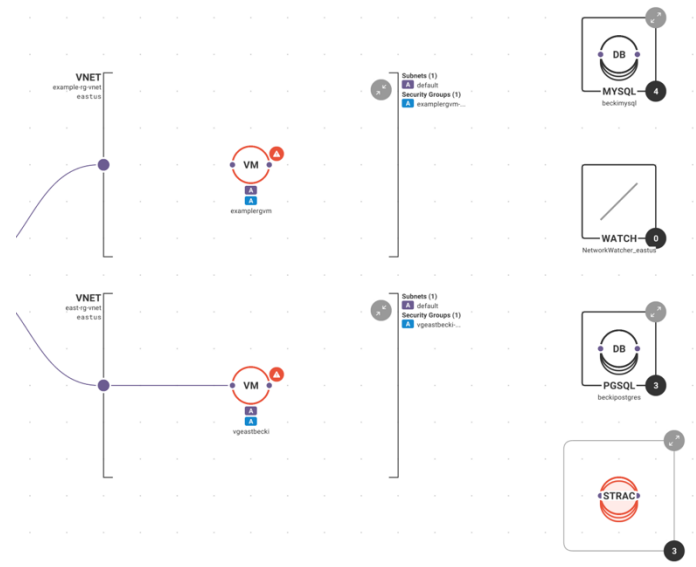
VNET
example-rg-vnet
eastus

VM
A
A
examplergvm

Subnets (1)
A default
Security Groups (1)
A examplergvm-...

DB
MYSQL
4
beckimysql

WATCH
0
NetworkWatcher_eastus

VNET
east-rg-vnet
eastus

VM
A
A
vgeastbecki

Subnets (1)
A default
Security Groups (1)
A vgeastbecki-...

DB
PGSQL
3
beckipostgres

STRAC
3